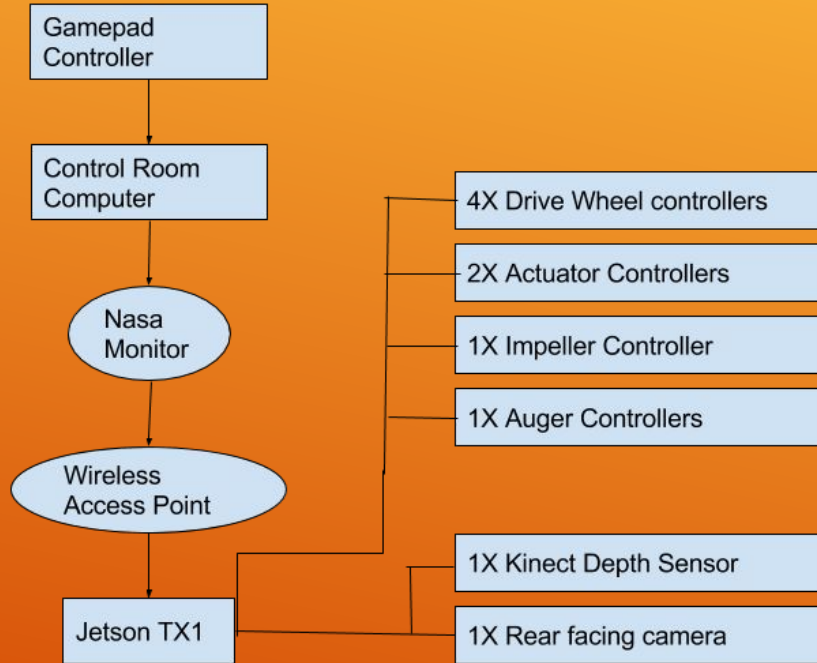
Gamepad Controller

Control Room Computer

Nasa Monitor

Wireless Access Point

Jetson TX1

4X Drive Wheel controllers

2X Actuator Controllers

1X Impeller Controller

1X Auger Controllers

1X Kinect Depth Sensor

1X Rear facing camera